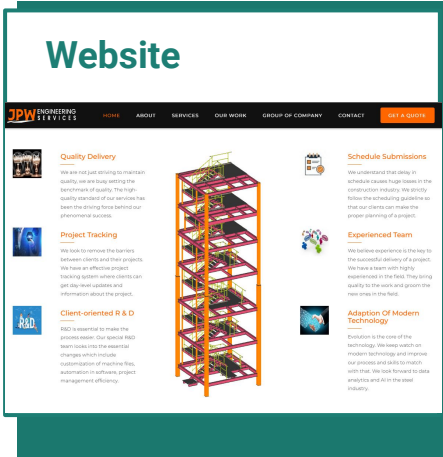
Website

JPW ENGINEERING SERVICES

HOME ABOUT SERVICES OUR WORK GROUP OF COMPANY CONTACT GET A QUOTE

Quality Delivery

We are not just striving to maintain quality, we are busy setting the benchmark of quality. The high-quality standard of our services has been the driving force behind our phenomenal success.

Project Tracking

We look to remove the barriers between clients and their projects. We have an effective project tracking system where clients can get day-level updates and information about the project.

Client-oriented R & D

R&D

R&D is essential to make the process easier. Our special R&D team looks into the essential changes which include customization of machine files, automation in software, project management efficiency.

Schedule Submissions

We understand that delay in schedule causes huge losses in the construction industry. We strictly follow the scheduling guideline so that our clients can make the proper planning of a project.

Experienced Team

We believe experience is the key to the successful delivery of a project. We have a team with highly experienced in the field. They bring quality to the work and groom the new ones in the field.

Adaption Of Modern Technology

Evolution is the core of the technology. We keep watch on modern technology and improve our process and skills to match with that. We look forward to data analytics and AI in the steel industry.